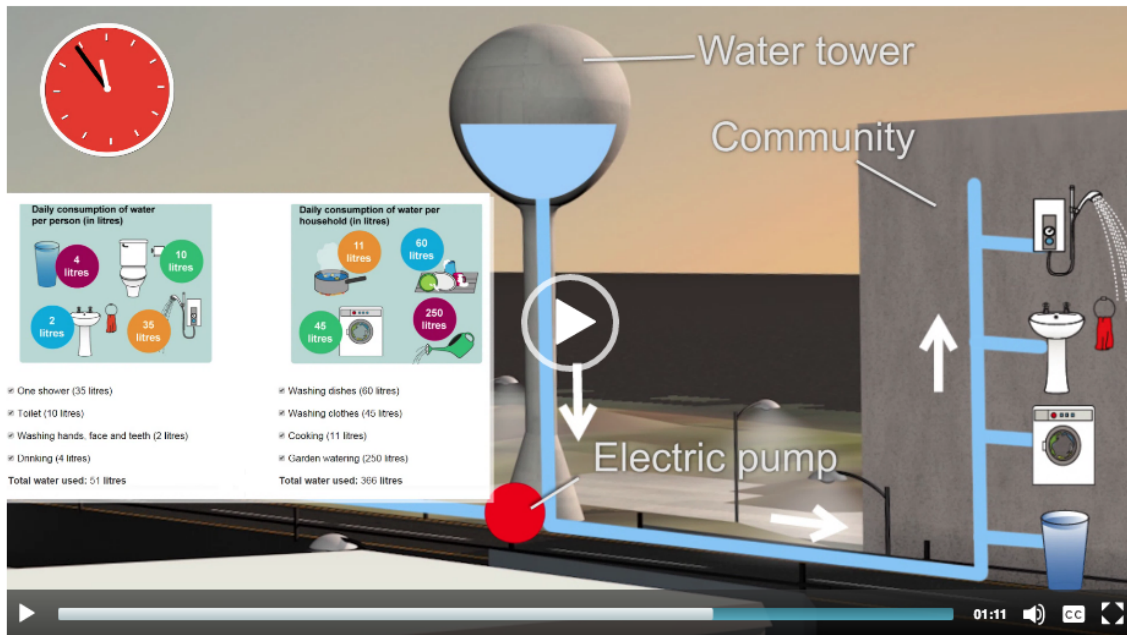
Water tower

Community

Daily consumption of water per person (in litres)

4 litres

10 litres

2 litres

35 litres

Daily consumption of water per household (in litres)

11 litres

60 litres

45 litres

250 litres

One shower (35 litres)

Toilet (10 litres)

Washing hands, face and teeth (2 litres)

Drinking (4 litres)

Total water used: 51 litres

Washing dishes (60 litres)

Washing clothes (45 litres)

Cooking (11 litres)

Garden watering (250 litres)

Total water used: 366 litres

Electric pump

01:11

CC